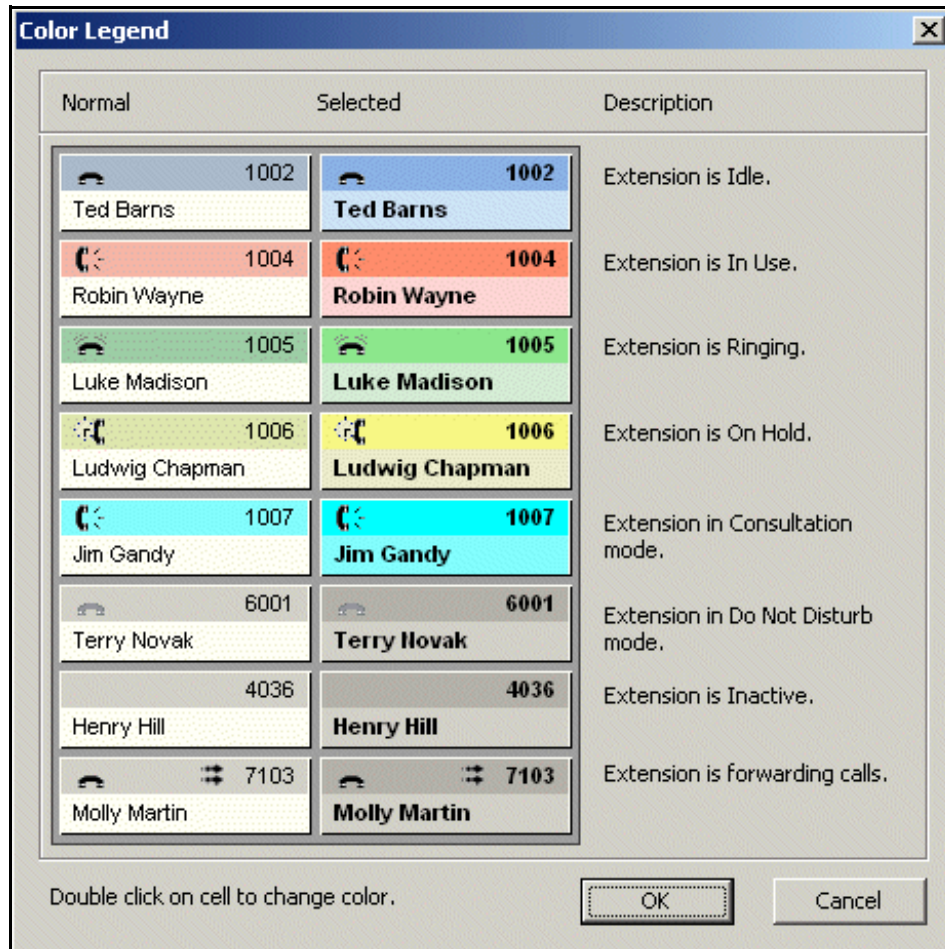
Color Legend

| Normal | Selected | Description |
|---|---|---|
| 1002 Ted Barns | 1002 Ted Barns | Extension is Idle. |
| 1004 Robin Wayne | 1004 Robin Wayne | Extension is In Use. |
| 1005 Luke Madison | 1005 Luke Madison | Extension is Ringing. |
| 1006 Ludwig Chapman | 1006 Ludwig Chapman | Extension is On Hold. |
| 1007 Jim Gandy | 1007 Jim Gandy | Extension in Consultation mode. |
| 6001 Terry Novak | 6001 Terry Novak | Extension in Do Not Disturb mode. |
| 4036 Henry Hill | 4036 Henry Hill | Extension is Inactive. |
| 7103 Molly Martin | 7103 Molly Martin | Extension is forwarding calls. |

Double click on cell to change color.

OK

Cancel